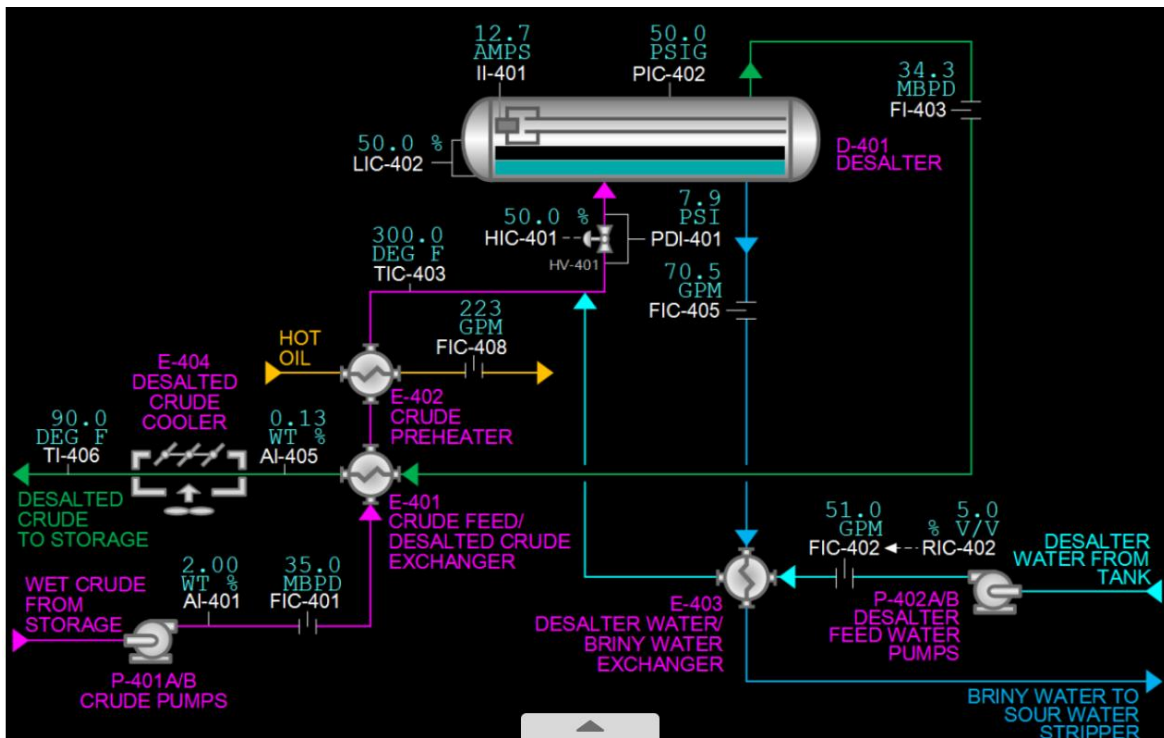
12.7
AMPS
II-401

50.0
PSIG
PIC-402

34.3
MBPD
FI-403

50.0 %
LIC-402

D-401
DESALTER

7.9
PSI

50.0 %
HIC-401

PDI-401

HV-401

300.0
DEG F
TIC-403

70.5
GPM
FIC-405

223
GPM
FIC-408

HOT
OIL

E-404
DESALTED
CRUDE
COOLER

E-402
CRUDE
PREHEATER

90.0
DEG F
TI-406

0.13
WT %
AI-405

DESALTED
CRUDE
TO STORAGE

E-401
CRUDE FEED/
DESALTED CRUDE
EXCHANGER

51.0
GPM
FIC-402

5.0
% V/V
RIC-402

DESALTER
WATER FROM
TANK

2.00
WT %
AI-401

35.0
MBPD
FIC-401

WET CRUDE
FROM
STORAGE

E-403
DESALTER WATER/
BRINY WATER
EXCHANGER

P-402A/B
DESALTER
FEED WATER
PUMPS

P-401A/B
CRUDE PUMPS

BRINY WATER TO
SOUR WATER
STRIPPER